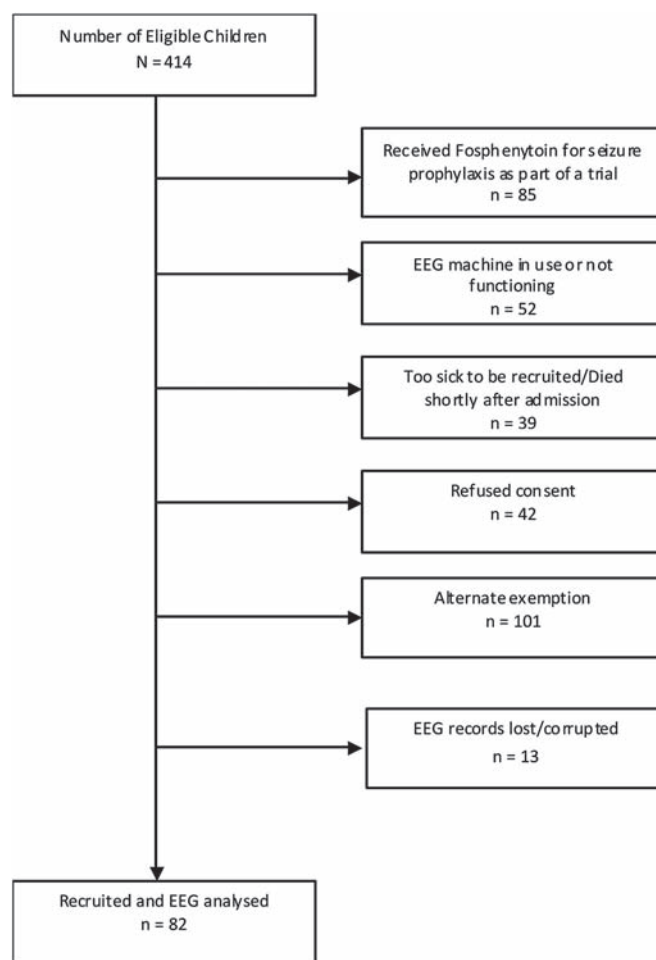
Number of Eligible Children
N = 414

Received Fosphenytoin for seizure prophylaxis as part of a trial
n = 85

EEG machine in use or not functioning
n = 52

Too sick to be recruited/Died shortly after admission
n = 39

Refused consent
n = 42

Alternate exemption
n = 101

EEG records lost/corrupted
n = 13

Recruited and EEG analysed
n = 82